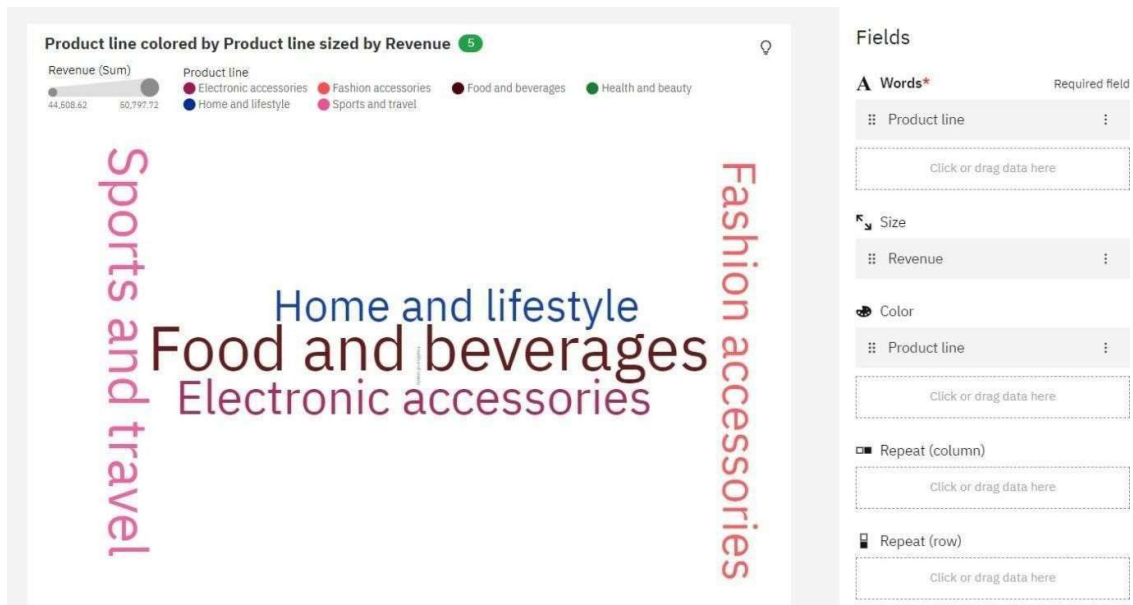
Product line colored by Product line sized by Revenue 5

Revenue (Sum)
44,608.62 50,797.72

Product line
Electronic accessories
Fashion accessories
Food and beverages
Health and beauty
Home and lifestyle
Sports and travel

Sports and travel
Home and lifestyle
Food and beverages
Electronic accessories
Fashion accessories

Fields

Words* Required field
Product line
Click or drag data here

Size
Revenue

Color
Product line
Click or drag data here

Repeat (column)
Click or drag data here

Repeat (row)
Click or drag data here